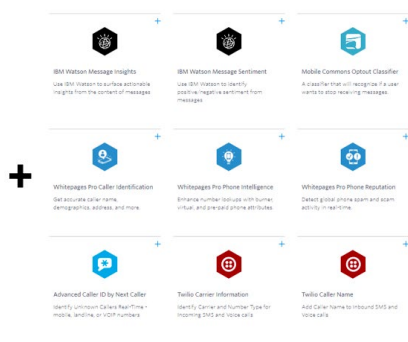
+

IBM Watson Message Insights

Use IBM Watson to surface actionable insights from the content of messages

+

IBM Watson Message Sentiment

Use IBM Watson to identify positive/negative sentiment from messages

+

Mobile Commons Optout Classifier

A classifier that will recognize if a user wants to stop receiving messages.

+

+

Whitepages Pro Caller Identification

Get accurate caller name, demographics, address, and more.

+

Whitepages Pro Phone Intelligence

Enhance number lookups with burner, virtual, and prepaid phone attributes.

+

Whitepages Pro Phone Reputation

Detect global phone spam and scam activity in real-time.

+

Advanced Caller ID by Next Caller

Identify Unknown Callers Real-Time - mobile, landline, or VOIP numbers

+

Twilio Carrier Information

Identify Carrier and Number Type for incoming SMS and Voice calls

+

Twilio Caller Name

Add Caller Name to inbound SMS and Voice calls